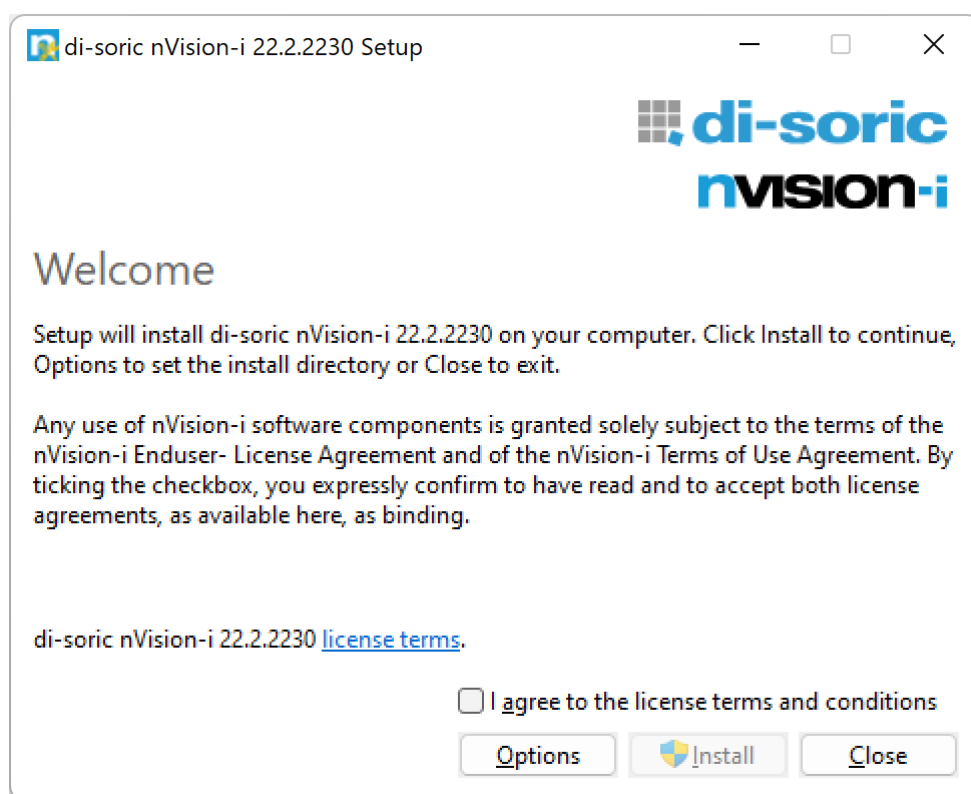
di-soric nVision-i 22.2.2230 Setup

di-soric
nvision-i

Welcome

Setup will install di-soric nVision-i 22.2.2230 on your computer. Click Install to continue, Options to set the install directory or Close to exit.

Any use of nVision-i software components is granted solely subject to the terms of the nVision-i Enduser- License Agreement and of the nVision-i Terms of Use Agreement. By ticking the checkbox, you expressly confirm to have read and to accept both license agreements, as available here, as binding.

di-soric nVision-i 22.2.2230 license terms.

I agree to the license terms and conditions

Options
Install
Close